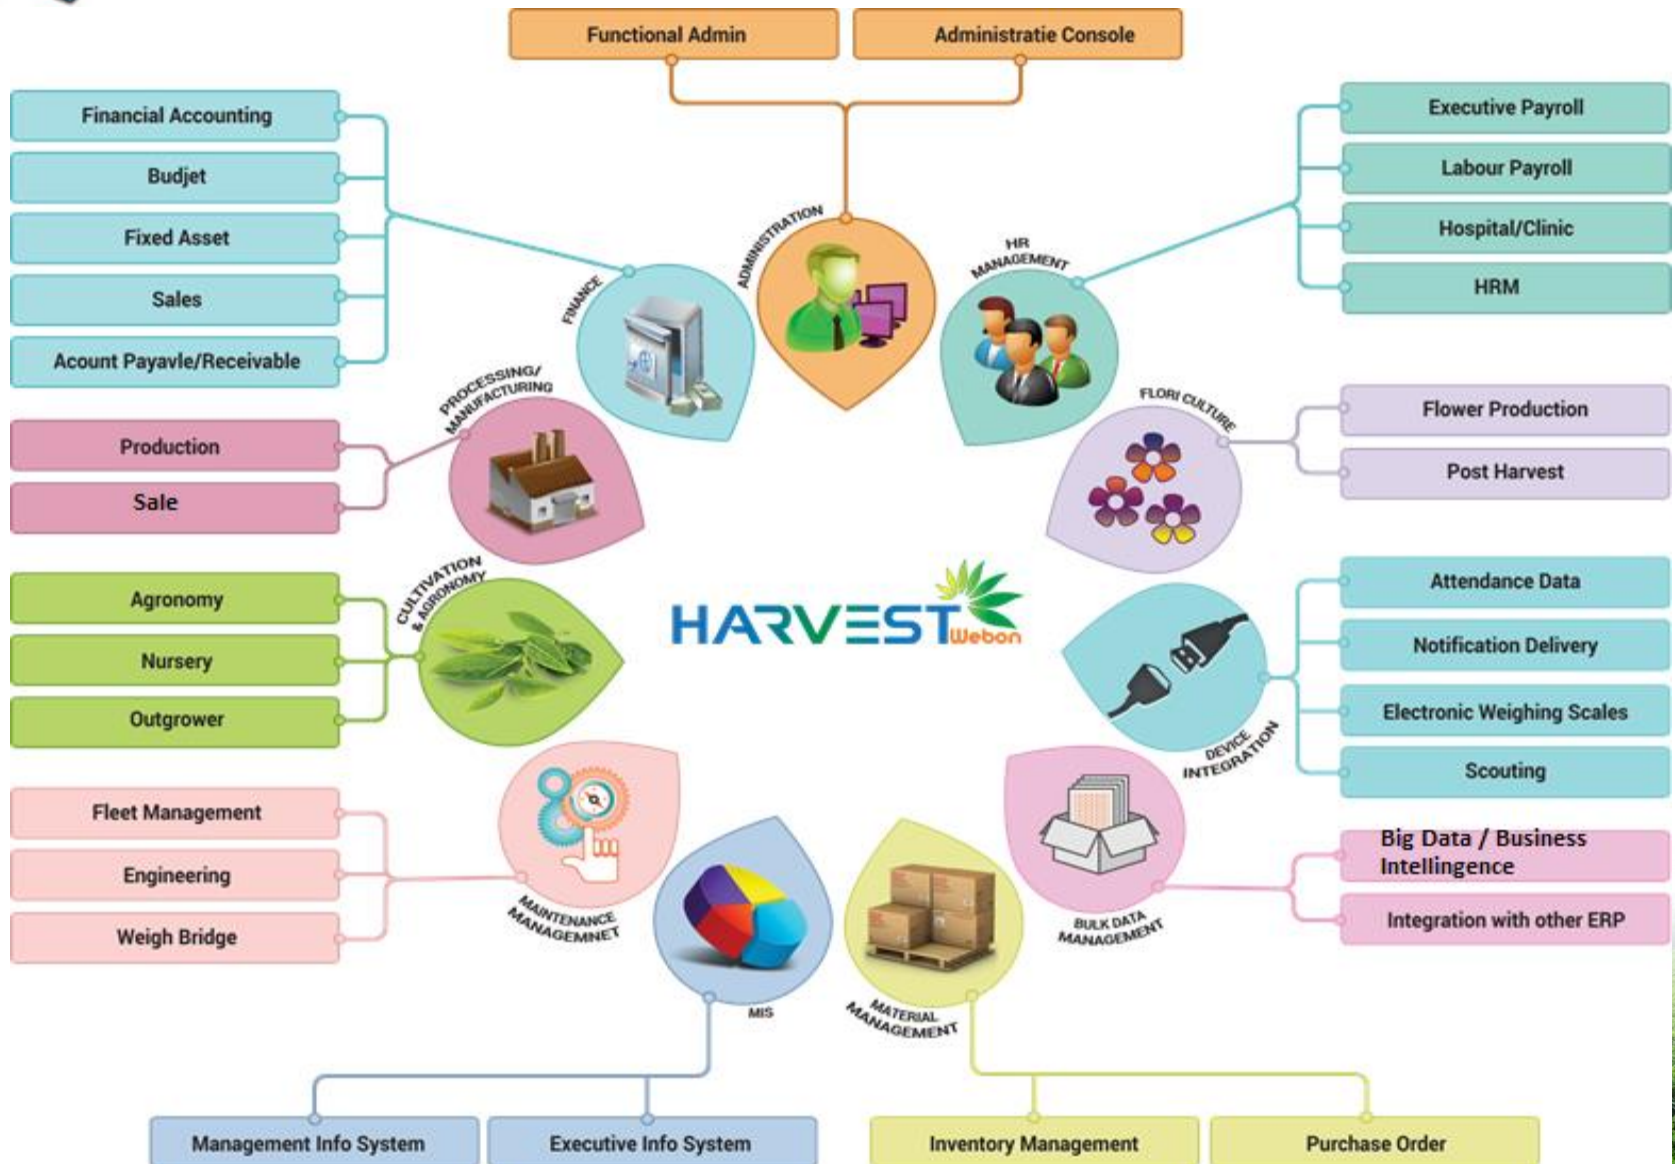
Functional Admin

Administratie Console

Financial Accounting

Budjet

Fixed Asset

Sales

Acount Payavle/Receivable

Executive Payroll

Labour Payroll

Hospital/Clinic

HRM

ADMINISTRATION

FINANCE

HR MANAGEMENT

PROCESSING/ MANUFACTURING

Production

Sale

FLORI CULTURE

Flower Production

Post Harvest

CULTIVATION & AGRONOMY

Agronomy

Nursery

Outgrower

HARVEST Webon

Attendance Data

Notification Delivery

Electronic Weighing Scales

Scouting

DEVICE INTEGRATION

Fleet Management

Engineering

Weigh Bridge

MAINTENANCE MANAGEMNET

Big Data / Business Intellingence

Integration with other ERP

BULK DATA MANAGEMENT

MIS

MATERIAL MANAGEMENT

Management Info System

Executive Info System

Inventory Management

Purchase Order